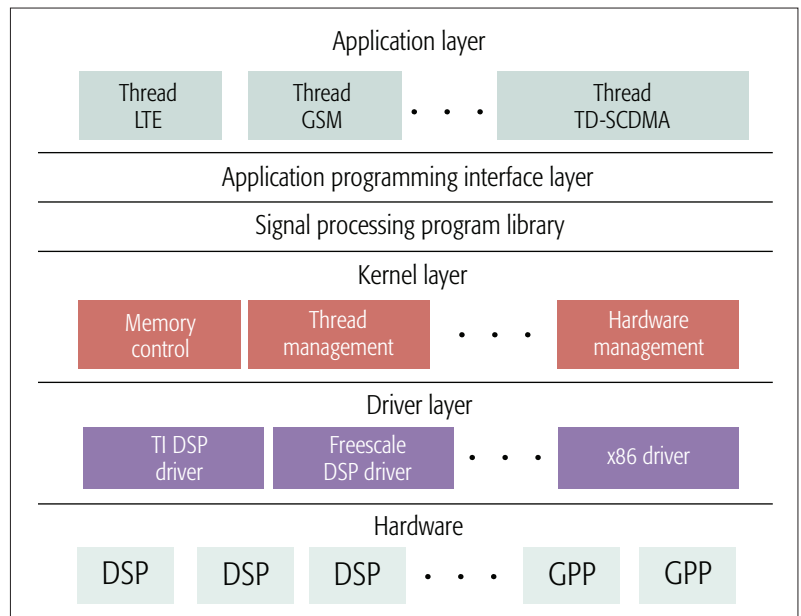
Application layer

Thread LTE

Thread GSM

. . .

Thread TD-SCDMA

Application programming interface layer

Signal processing program library

Kernel layer

Memory control

Thread management

. . .

Hardware management

Driver layer

TI DSP driver

Freescale DSP driver

. . .

x86 driver

Hardware

DSP

DSP

DSP

. . .

GPP

GPP